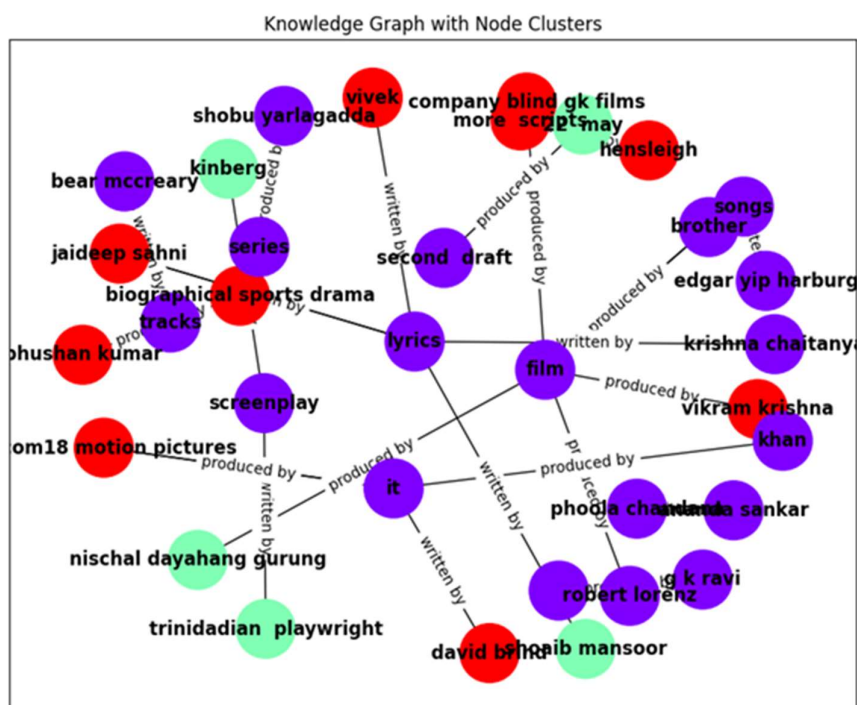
Knowledge Graph with Node Clusters

shobu yarlagadda
vivek
company blind gk films
more scripts
ez may
hensleigh
kinberg
produced by
bear mccreary
written by
songs
brother
produced by
produced by
jaideep sahni
series
second draft
written by
edgar yip harburg
biographical sports drama
written by
tracks
produced by
bhushan kumar
lyrics
written by
krishna chaitanya
film
produced by
vikram krishna
screenplay
khan
om18 motion pictures
produced by
produced by
produced by
it
produced by
written by
written by
phoola chandana sankar
nischal dayahang gurung
written by
g k ravi
robert lorenz
trinidadian playwright
david bril
shoaib mansoor